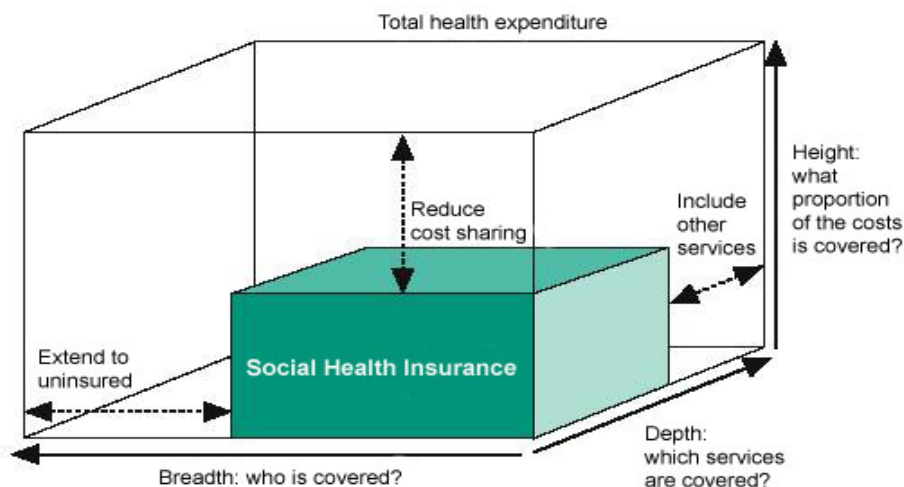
Total health expenditure

Height: what proportion of the costs is covered?

Reduce cost sharing

Include other services

Extend to uninsured

Social Health Insurance

Depth: which services are covered?

Breadth: who is covered?